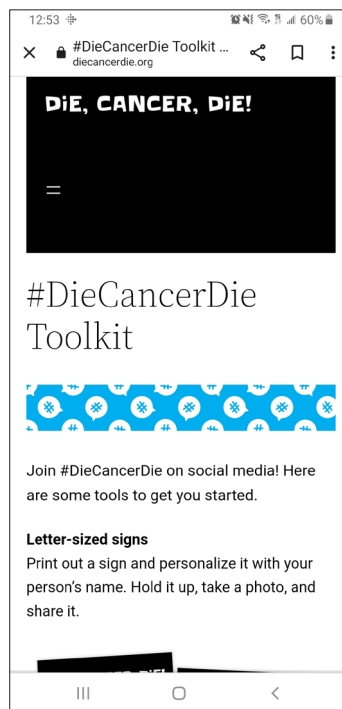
12:53

60%

#DieCancerDie Toolkit ...
diecancerdie.org

DiE, CANCER, DiE!

#DieCancerDie Toolkit

Join #DieCancerDie on social media! Here are some tools to get you started.

Letter-sized signs
Print out a sign and personalize it with your person's name. Hold it up, take a photo, and share it.